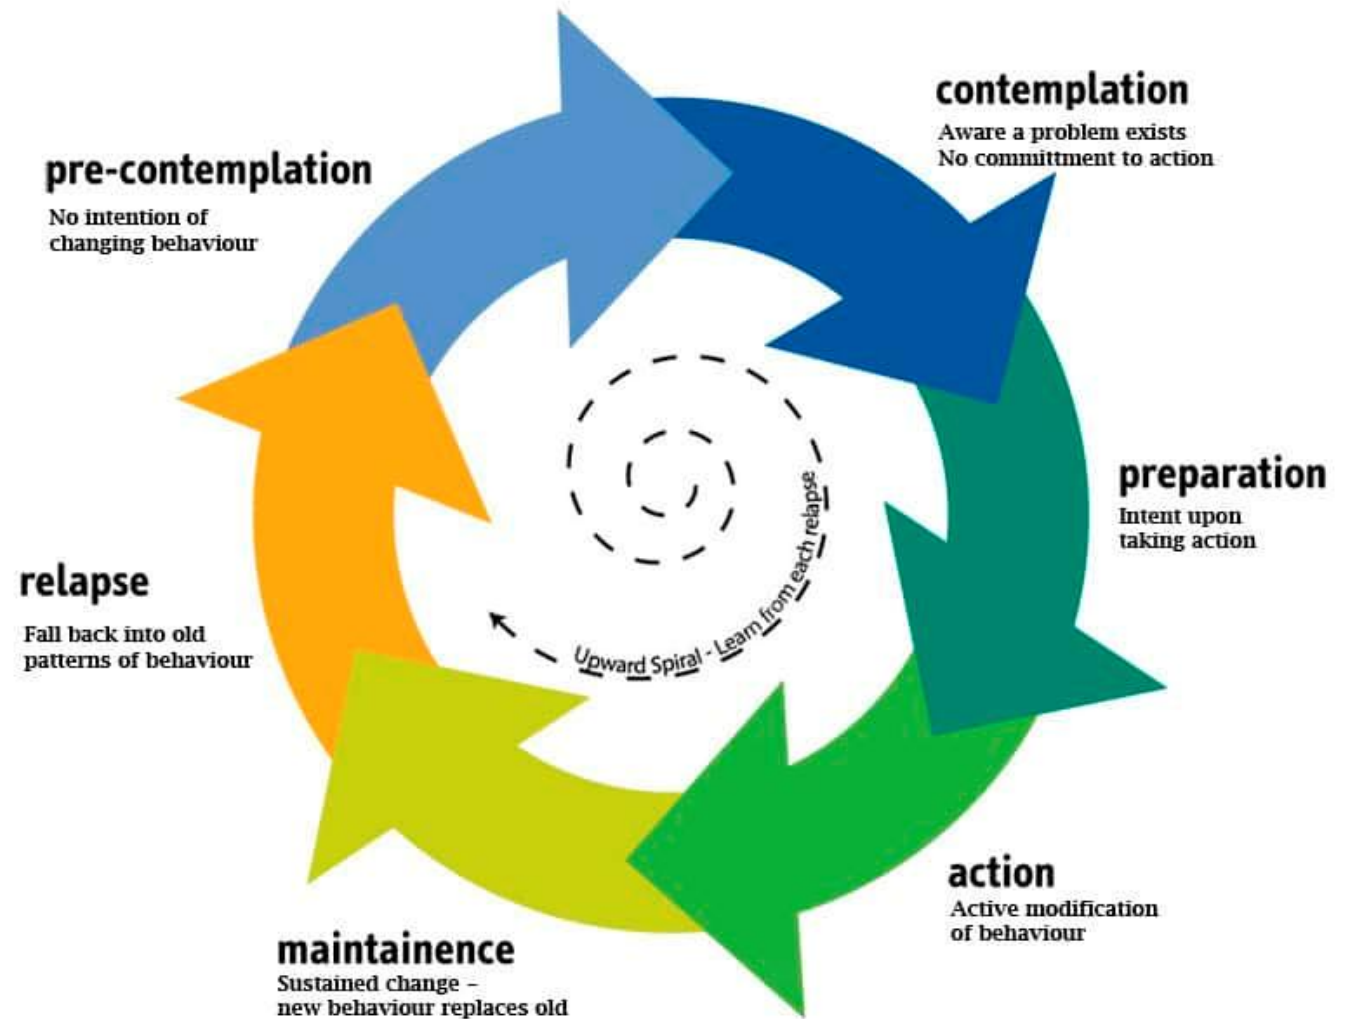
pre-contemplation
No intention of changing behaviour

contemplation
Aware a problem exists
No committment to action

preparation
Intent upon taking action

action
Active modification of behaviour

maintainence
Sustained change – new behaviour replaces old

relapse
Fall back into old patterns of behaviour

Upward Spiral - Learn from each relapse